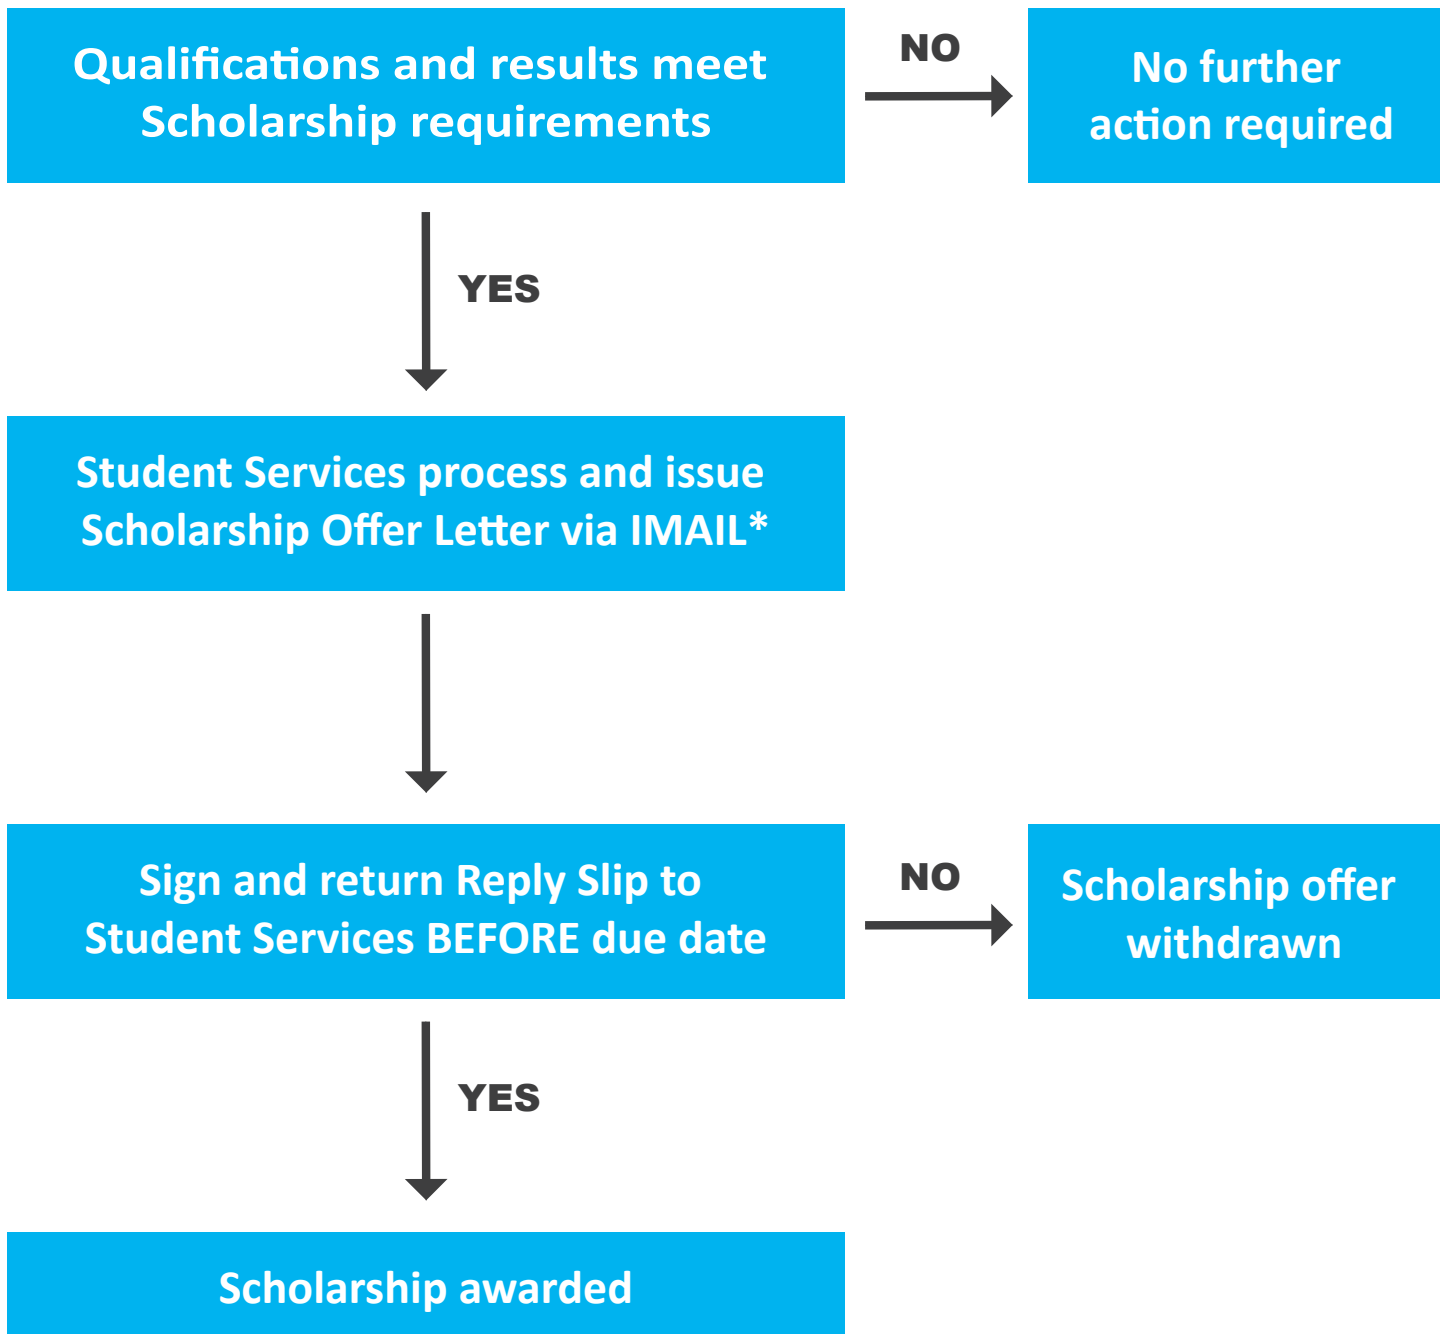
Qualifications and results meet Scholarship requirements

NO

No further action required

YES

Student Services process and issue Scholarship Offer Letter via IMAIL*

Sign and return Reply Slip to Student Services BEFORE due date

NO

Scholarship offer withdrawn

YES

Scholarship awarded